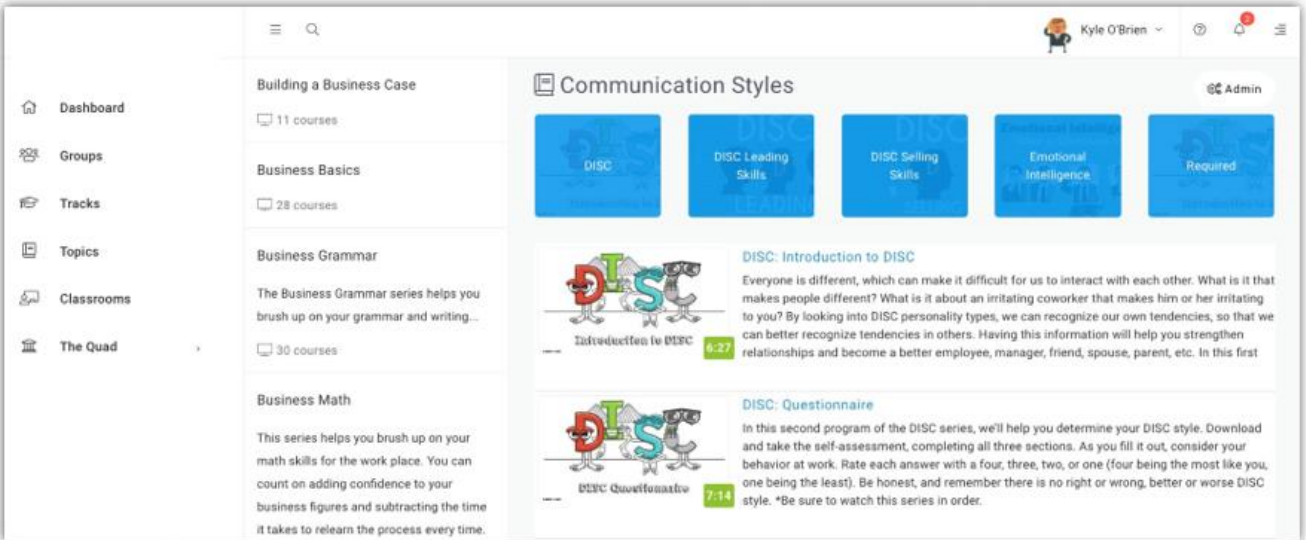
Kyle O'Brien

2

Dashboard

Groups

Tracks

Topics

Classrooms

The Quad

Building a Business Case

11 courses

Business Basics

28 courses

Business Grammar

The Business Grammar series helps you brush up on your grammar and writing...

30 courses

Business Math

This series helps you brush up on your math skills for the work place. You can count on adding confidence to your business figures and subtracting the time it takes to relearn the process every time.

Communication Styles

Admin

DISC

DISC Leading Skills

DISC Selling Skills

Emotional Intelligence

Required

Introduction to DISC

6:27

DISC: Introduction to DISC

Everyone is different, which can make it difficult for us to interact with each other. What is it that makes people different? What is it about an irritating coworker that makes him or her irritating to you? By looking into DISC personality types, we can recognize our own tendencies, so that we can better recognize tendencies in others. Having this information will help you strengthen relationships and become a better employee, manager, friend, spouse, parent, etc. In this first

DISC Questionnaire

7:14

DISC: Questionnaire

In this second program of the DISC series, we'll help you determine your DISC style. Download and take the self-assessment, completing all three sections. As you fill it out, consider your behavior at work. Rate each answer with a four, three, two, or one (four being the most like you, one being the least). Be honest, and remember there is no right or wrong, better or worse DISC style. *Be sure to watch this series in order.